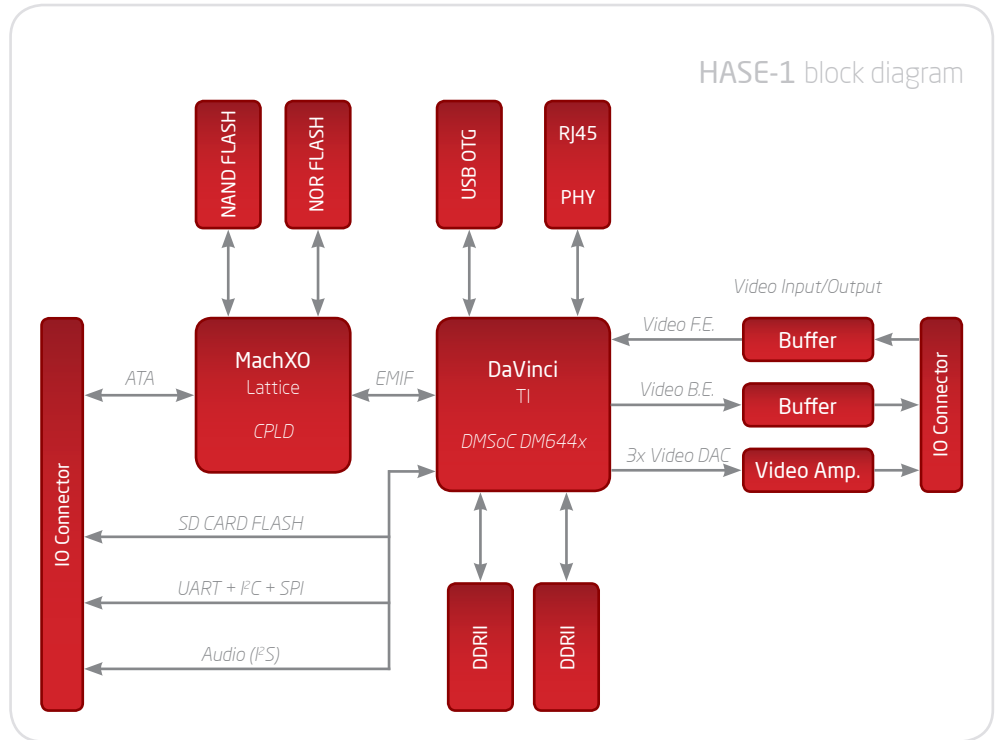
HASE-1 block diagram

NAND FLASH

NOR FLASH

USB OTG

RJ45

PHY

Video Input/Output

IO Connector

ATA

MachXO

Lattice

CPLD

EMIF

DaVinci

TI

DMSoC DM644x

Video F.E.

Buffer

Video B.E.

Buffer

3x Video DAC

Video Amp.

IO Connector

SD CARD FLASH

UART + I$^2$C + SPI

Audio (I$^2$S)

DDRII

DDRII